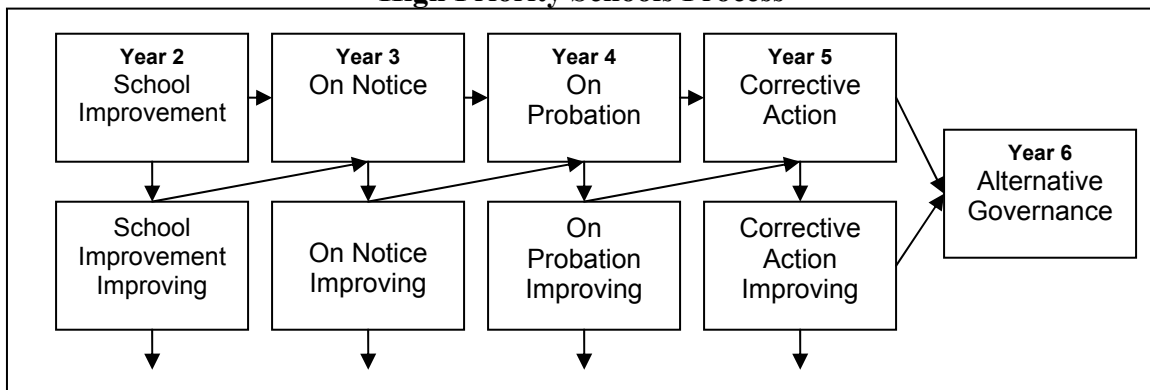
High Priority Schools Process

Year 2
School Improvement

Year 3
On Notice

Year 4
On Probation

Year 5
Corrective Action

Year 6
Alternative Governance

School Improvement Improving

On Notice Improving

On Probation Improving

Corrective Action Improving